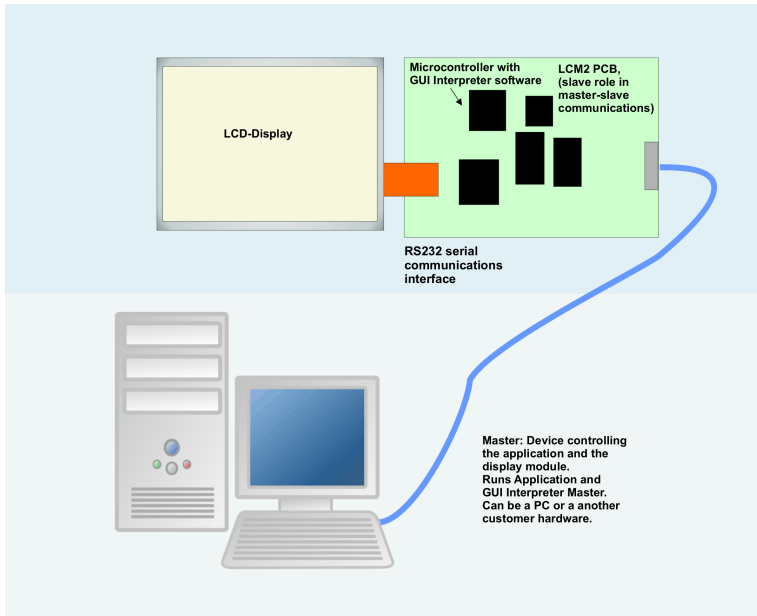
LCD-Display

Microcontroller with GUI Interpreter software

LCM2 PCB, (slave role in master-slave communications)

RS232 serial communications interface

Master: Device controlling the application and the display module.
Runs Application and GUI Interpreter Master.
Can be a PC or a another customer hardware.